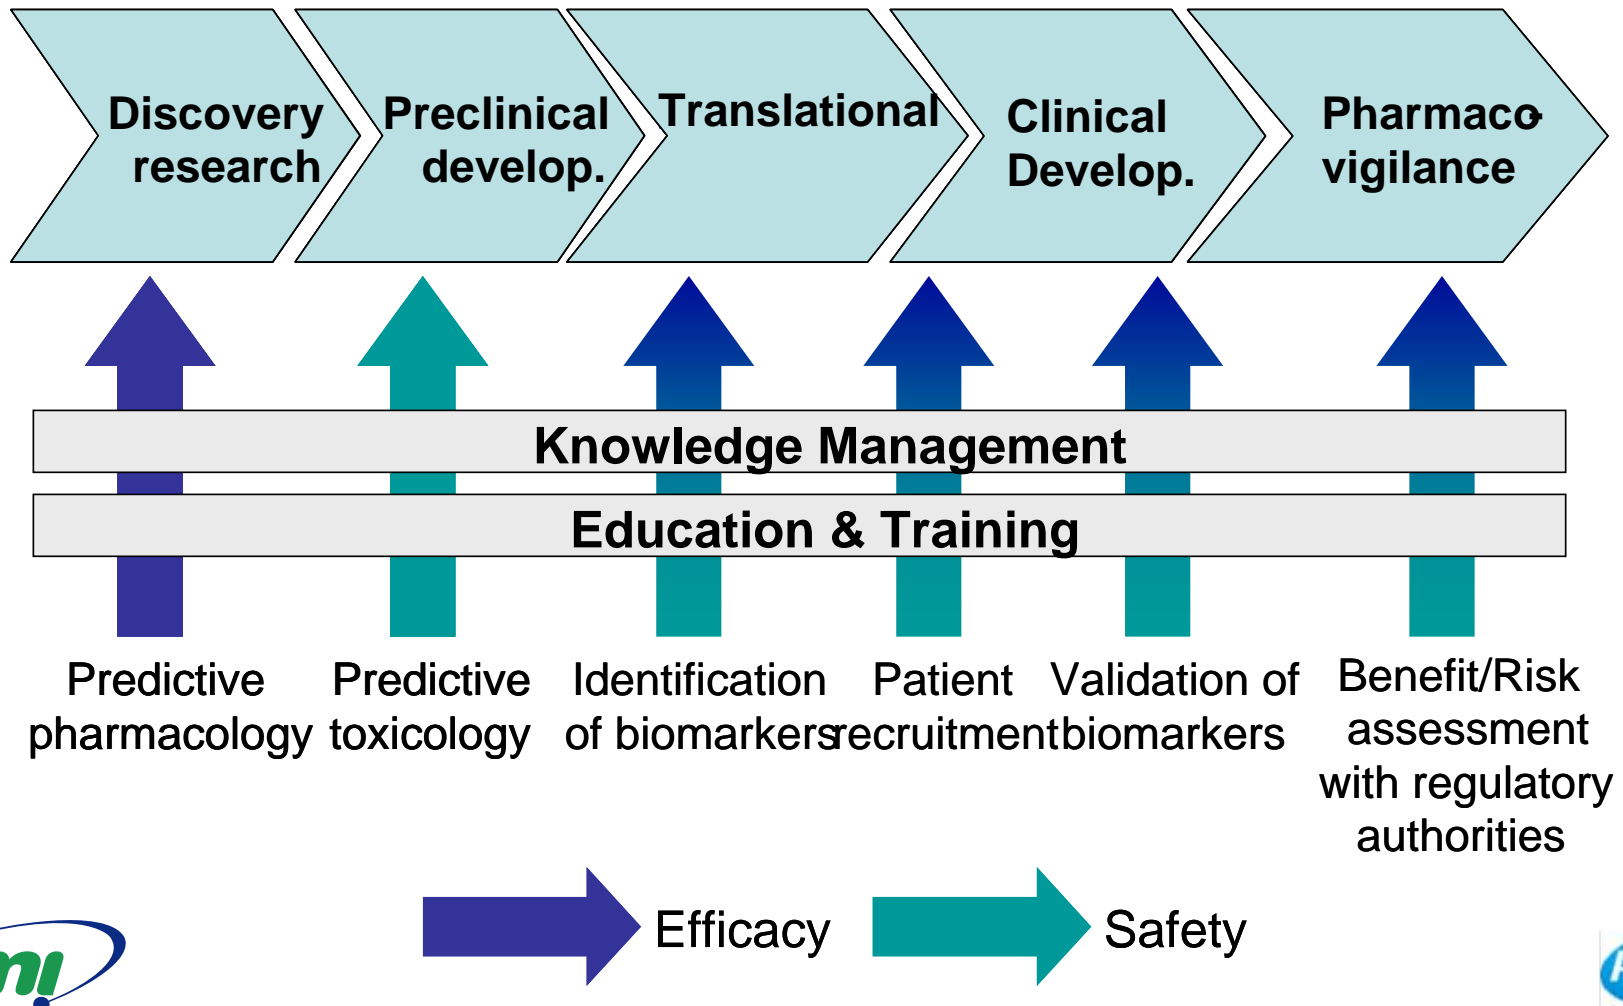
Discovery research

Preclinical develop.

Translational

Clinical Develop.

Pharmaco-vigilance

Knowledge Management

Education & Training

Predictive pharmacology

Predictive toxicology

Identification of biomarkers

Patient recruitment

Validation of biomarkers

Benefit/Risk assessment with regulatory authorities

Efficacy

Safety

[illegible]